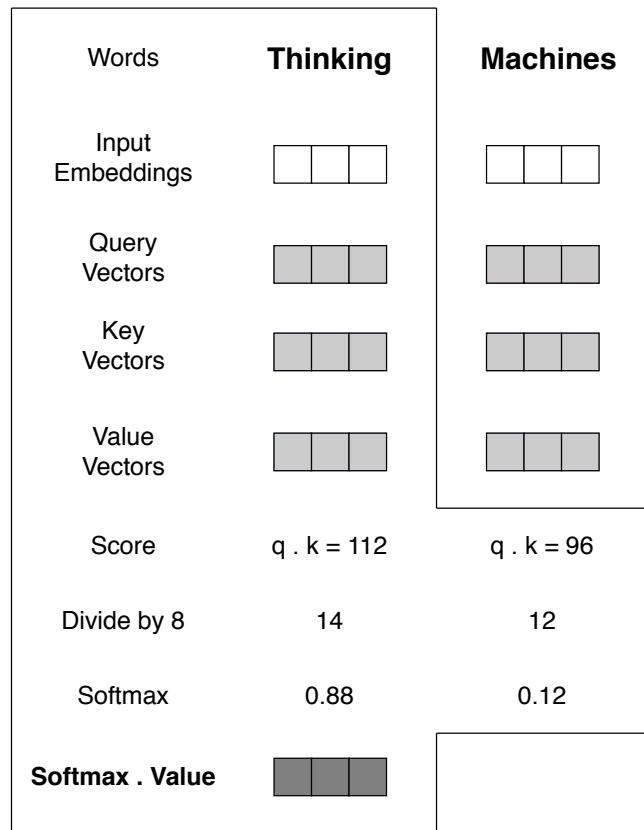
| Words | Thinking | Machines |
|---|---|---|
| Input Embeddings | | |
| Query Vectors | | |
| Key Vectors | | |
| Value Vectors | | |
| Score | q . k = 112 | q . k = 96 |
| Divide by 8 | 14 | 12 |
| Softmax | 0.88 | 0.12 |
| **Softmax . Value** | | |